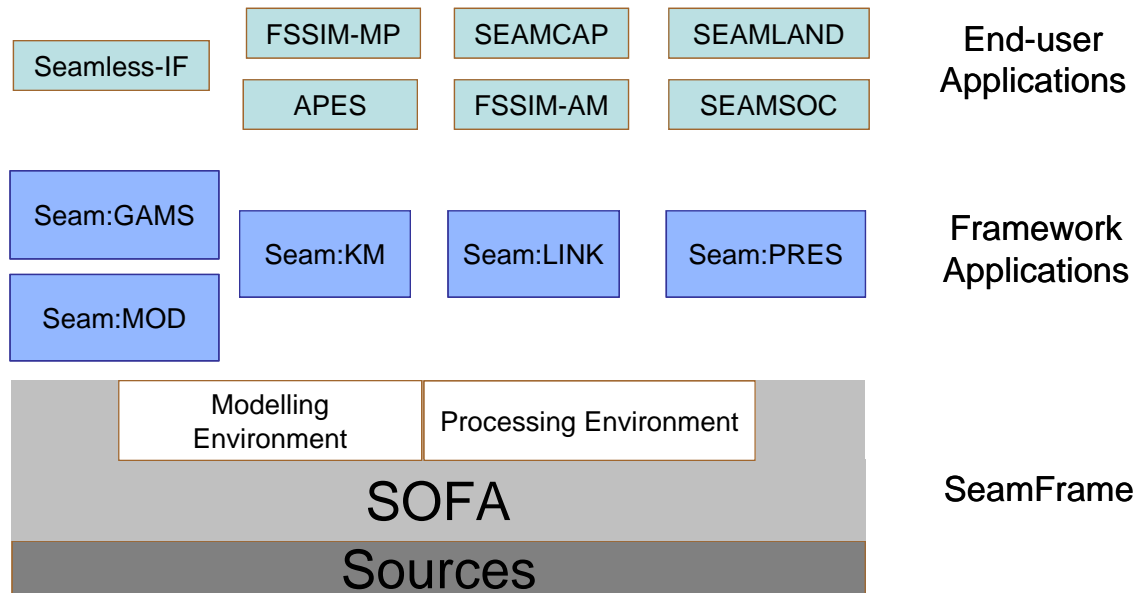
Seamless-IF

FSSIM-MP

SEAMCAP

SEAMLAND

APES

FSSIM-AM

SEAMSOC

End-user Applications

Seam:GAMS

Seam:MOD

Seam:KM

Seam:LINK

Seam:PRES

Framework Applications

Modelling Environment

Processing Environment

SOFA

Sources

SeamFrame